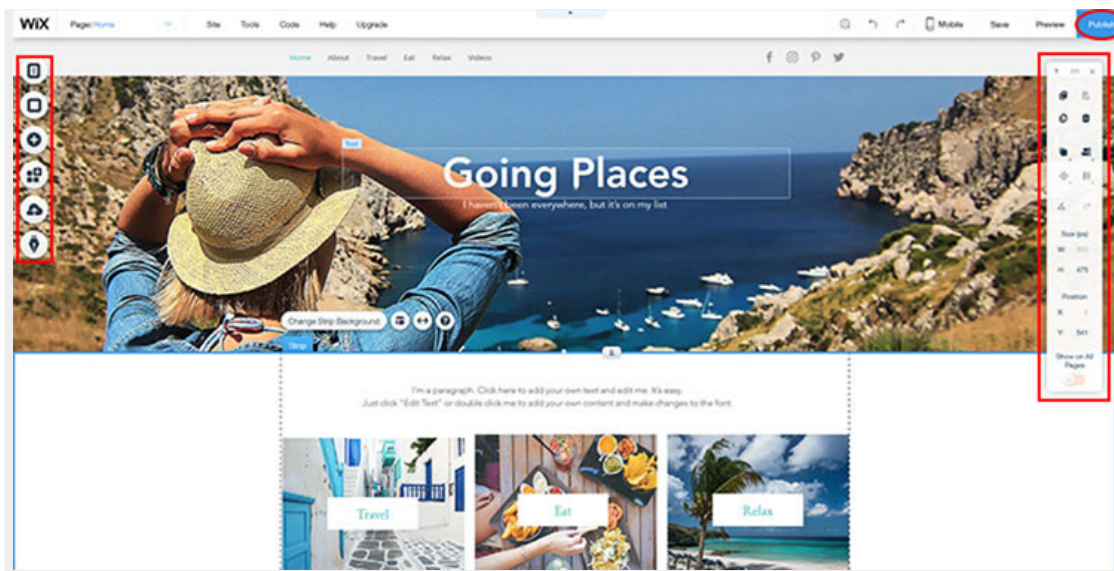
WiX Page: Home Site Tools Code Help Upgrade Mobile Save Preview Publish

Home About Travel Eat Relax Videos

Text

Going Places

I haven't been everywhere, but it's on my list

Change Strip Background

Strip

I'm a paragraph. Click here to add your own text and edit me. It's easy. Just click "Edit Text" or double click me to add your own content and make changes to the font.

Travel

Eat

Relax

Size (px)
W
H 475

Position
X
Y 541

Show on All Pages